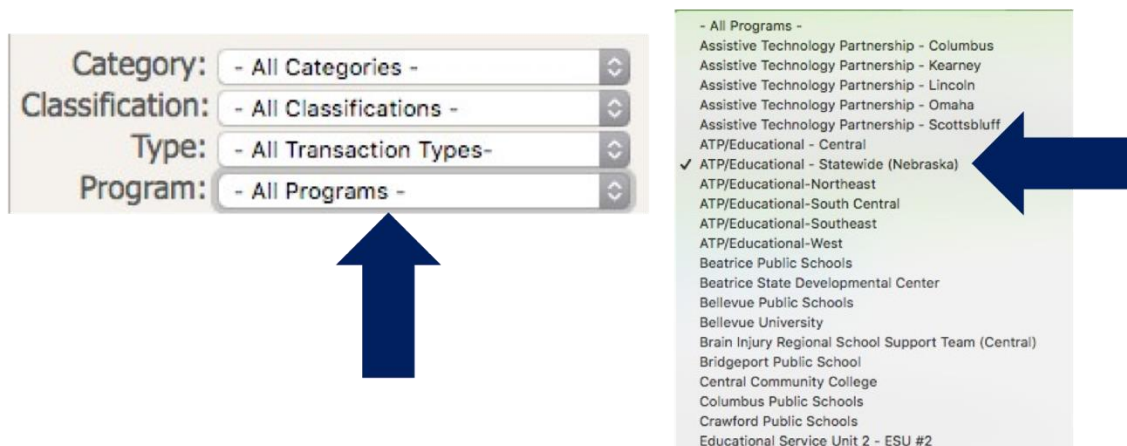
Category: - All Categories -
Classification: - All Classifications -
Type: - All Transaction Types-
Program: - All Programs -

- All Programs -
Assistive Technology Partnership - Columbus
Assistive Technology Partnership - Kearney
Assistive Technology Partnership - Lincoln
Assistive Technology Partnership - Omaha
Assistive Technology Partnership - Scottsbluff
ATP/Educational - Central
✓ ATP/Educational - Statewide (Nebraska)
ATP/Educational-Northeast
ATP/Educational-South Central
ATP/Educational-Southeast
ATP/Educational-West
Beatrice Public Schools
Beatrice State Developmental Center
Bellevue Public Schools
Bellevue University
Brain Injury Regional School Support Team (Central)
Bridgeport Public School
Central Community College
Columbus Public Schools
Crawford Public Schools
Educational Service Unit 2 - ESU #2